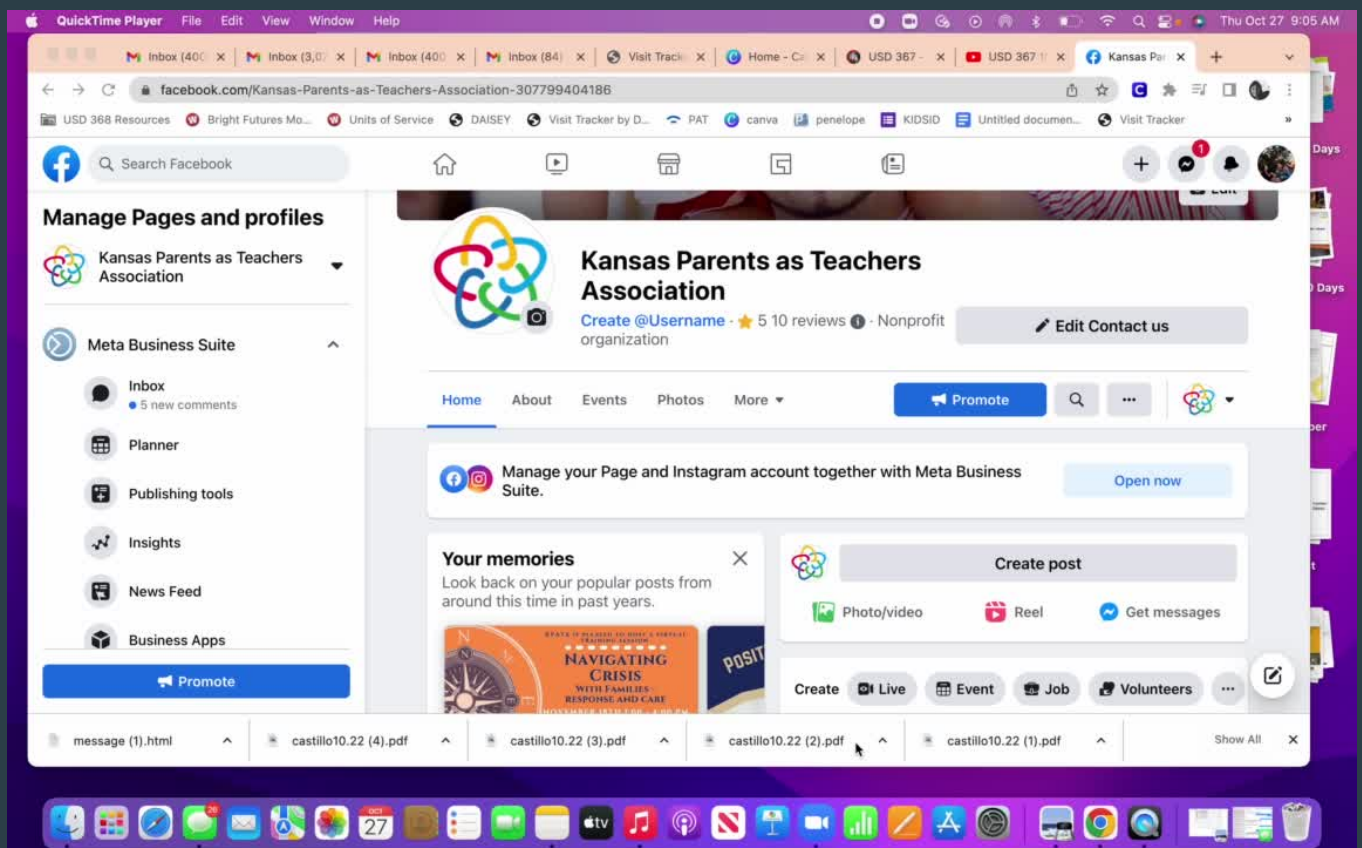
QuickTime Player File Edit View Window Help
Thu Oct 27 9:05 AM

Inbox (400 | Inbox (3,07 | Inbox (400 | Inbox (84) | Visit Track | Home - Ca | USD 367 - | USD 367 | Kansas Par

facebook.com/Kansas-Parents-as-Teachers-Association-307799404186

USD 368 Resources | Bright Futures Mo... | Units of Service | DAISEY | Visit Tracker by D... | PAT | canva | penelope | KIDSID | Untitled documen... | Visit Tracker

Search Facebook

1

Manage Pages and profiles

Kansas Parents as Teachers Association

Meta Business Suite

Inbox
5 new comments

Planner

Publishing tools

Insights

News Feed

Business Apps

Promote

Kansas Parents as Teachers Association

Create @Username · 5 10 reviews · Nonprofit organization

Edit Contact us

Home | About | Events | Photos | More

Promote

Manage your Page and Instagram account together with Meta Business Suite.

Open now

Your memories
Look back on your popular posts from around this time in past years.

NAVIGATING CRISIS WITH FAMILIES RESPONSE AND CARE

POSIT

Create post

Photo/video | Reel | Get messages

Create | Live | Event | Job | Volunteers

message (1).html | castillo10.22 (4).pdf | castillo10.22 (3).pdf | castillo10.22 (2).pdf | castillo10.22 (1).pdf | Show All

Days
Days
per

OCT
27